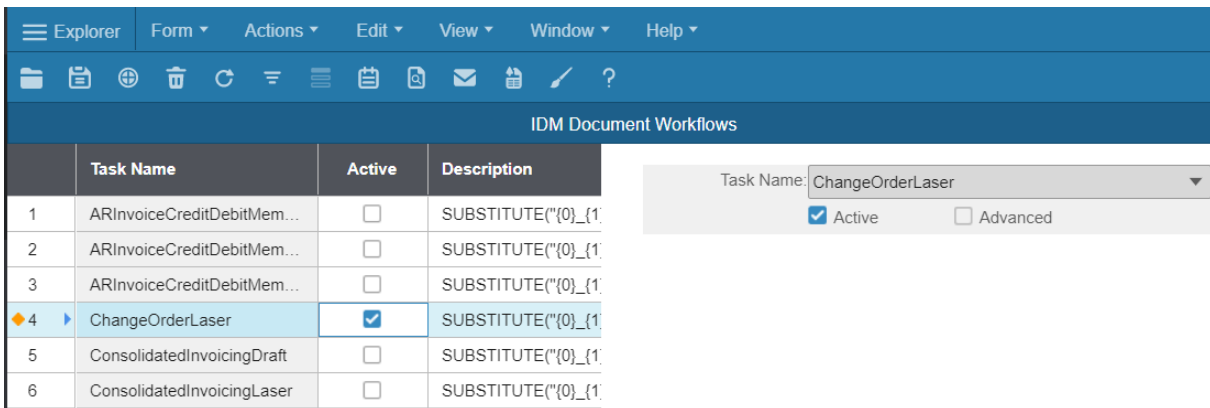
Explorer Form ▾ Actions ▾ Edit ▾ View ▾ Window ▾ Help ▾

?

IDM Document Workflows

| | Task Name | Active | Description |
|---|---|---|---|
| 1 | ARInvoiceCreditDebitMem... | ☐ | SUBSTITUTE("{0}_{1} |
| 2 | ARInvoiceCreditDebitMem... | ☐ | SUBSTITUTE("{0}_{1} |
| 3 | ARInvoiceCreditDebitMem... | ☐ | SUBSTITUTE("{0}_{1} |
| 4 | ChangeOrderLaser | ☑ | SUBSTITUTE("{0}_{1} |
| 5 | ConsolidatedInvoicingDraft | ☐ | SUBSTITUTE("{0}_{1} |
| 6 | ConsolidatedInvoicingLaser | ☐ | SUBSTITUTE("{0}_{1} |

Task Name: ChangeOrderLaser

Active Advanced